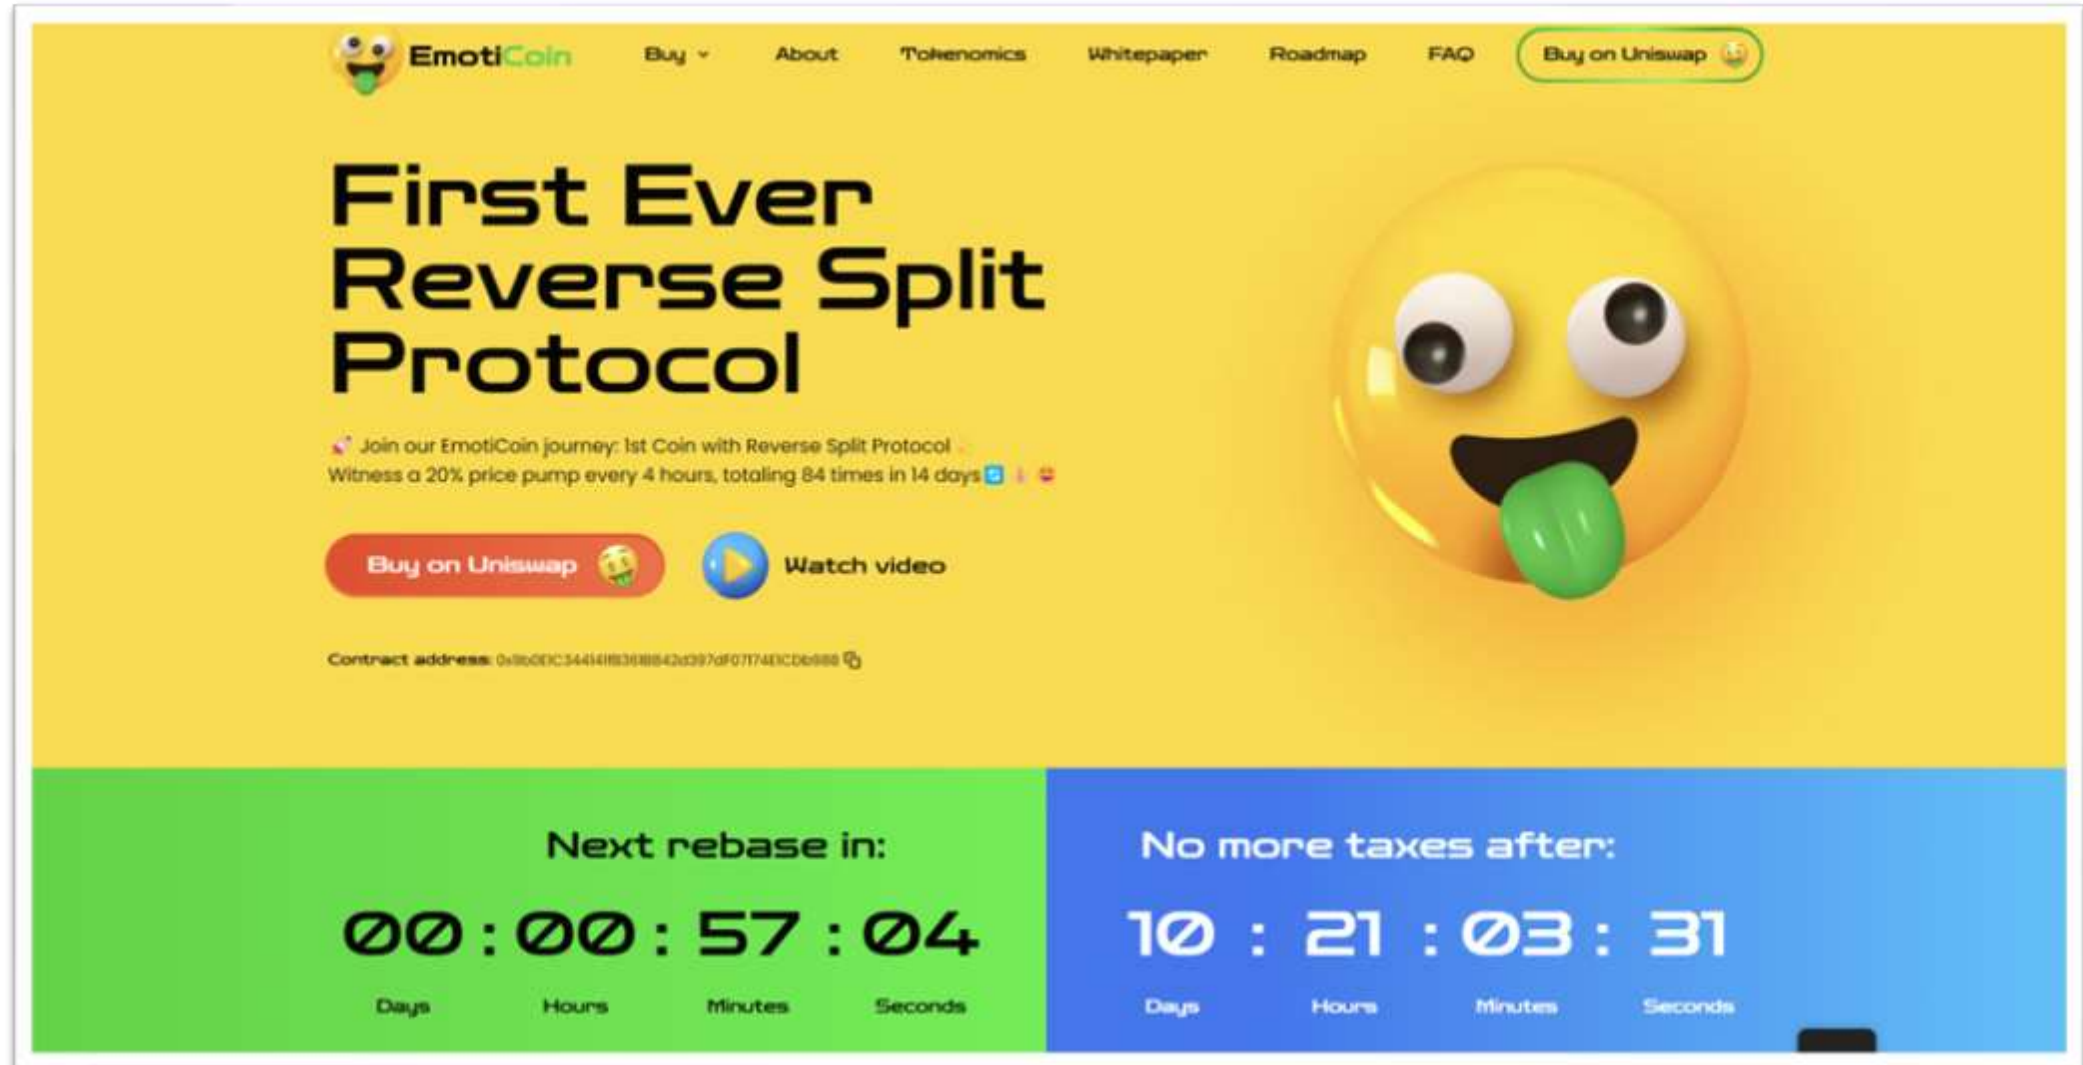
EmotiCoin Buy About Tokenomics Whitepaper Roadmap FAQ Buy on Uniswap

First Ever Reverse Split Protocol

Join our EmotiCoin journey: 1st Coin with Reverse Split Protocol
Witness a 20% price pump every 4 hours, totaling 84 times in 14 days

Buy on Uniswap

Watch video

Contract address: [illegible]

Next rebase in:

00 : 00 : 57 : 04

Days Hours Minutes Seconds

No more taxes after:

10 : 21 : 03 : 31

Days Hours Minutes Seconds